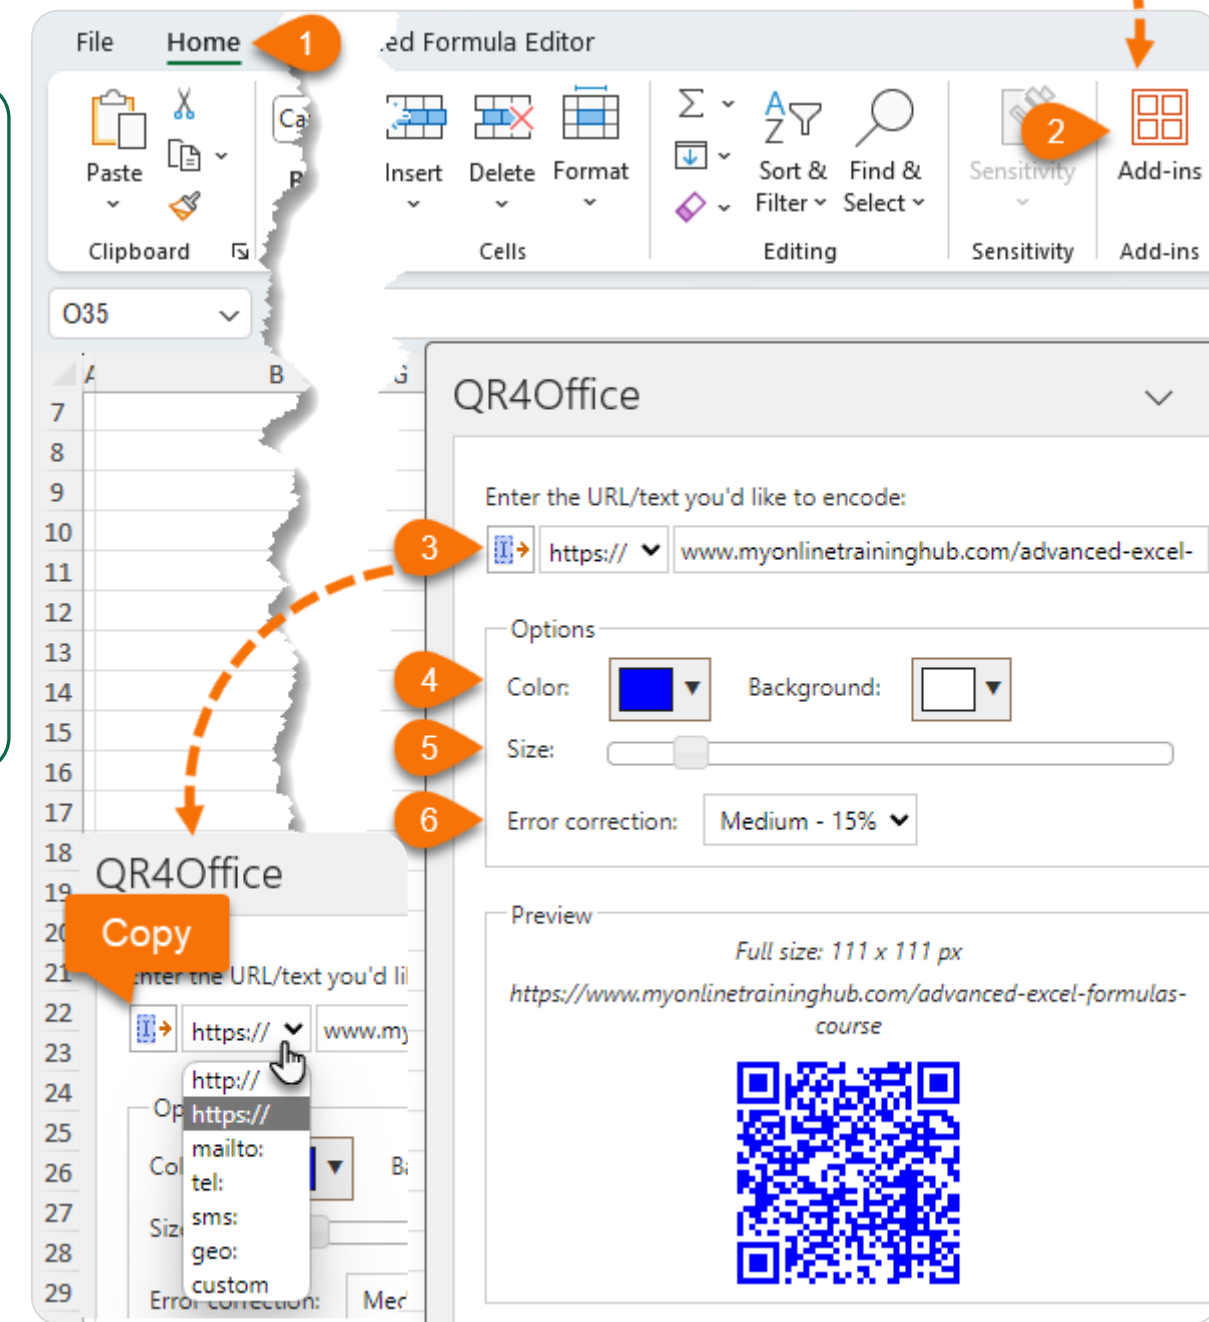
File Home 1 ed Formula Editor

Paste Ca B Insert Delete Format Sort & Filter Find & Select Sensitivity 2 Add-ins

Clipboard Cells Editing Sensitivity Add-ins

O35

A B G

7
8
9
10
11
12
13
14
15
16
17
18
19
20
21
22
23
24
25
26
27
28
29

QR4Office

Enter the URL/text you'd like to encode:

3 https:// www.myonlinetraininghub.com/advanced-excel-

Options

4 Color: Background:

5 Size:

6 Error correction: Medium - 15%

Preview

Full size: 111 x 111 px

https://www.myonlinetraininghub.com/advanced-excel-formulas-course

QR4Office

Copy

Enter the URL/text you'd li

https:// www.my

http://
https://
mailto:
tel:
sms:
geo:
custom

Op
Col B
Siz
Error correction: Med